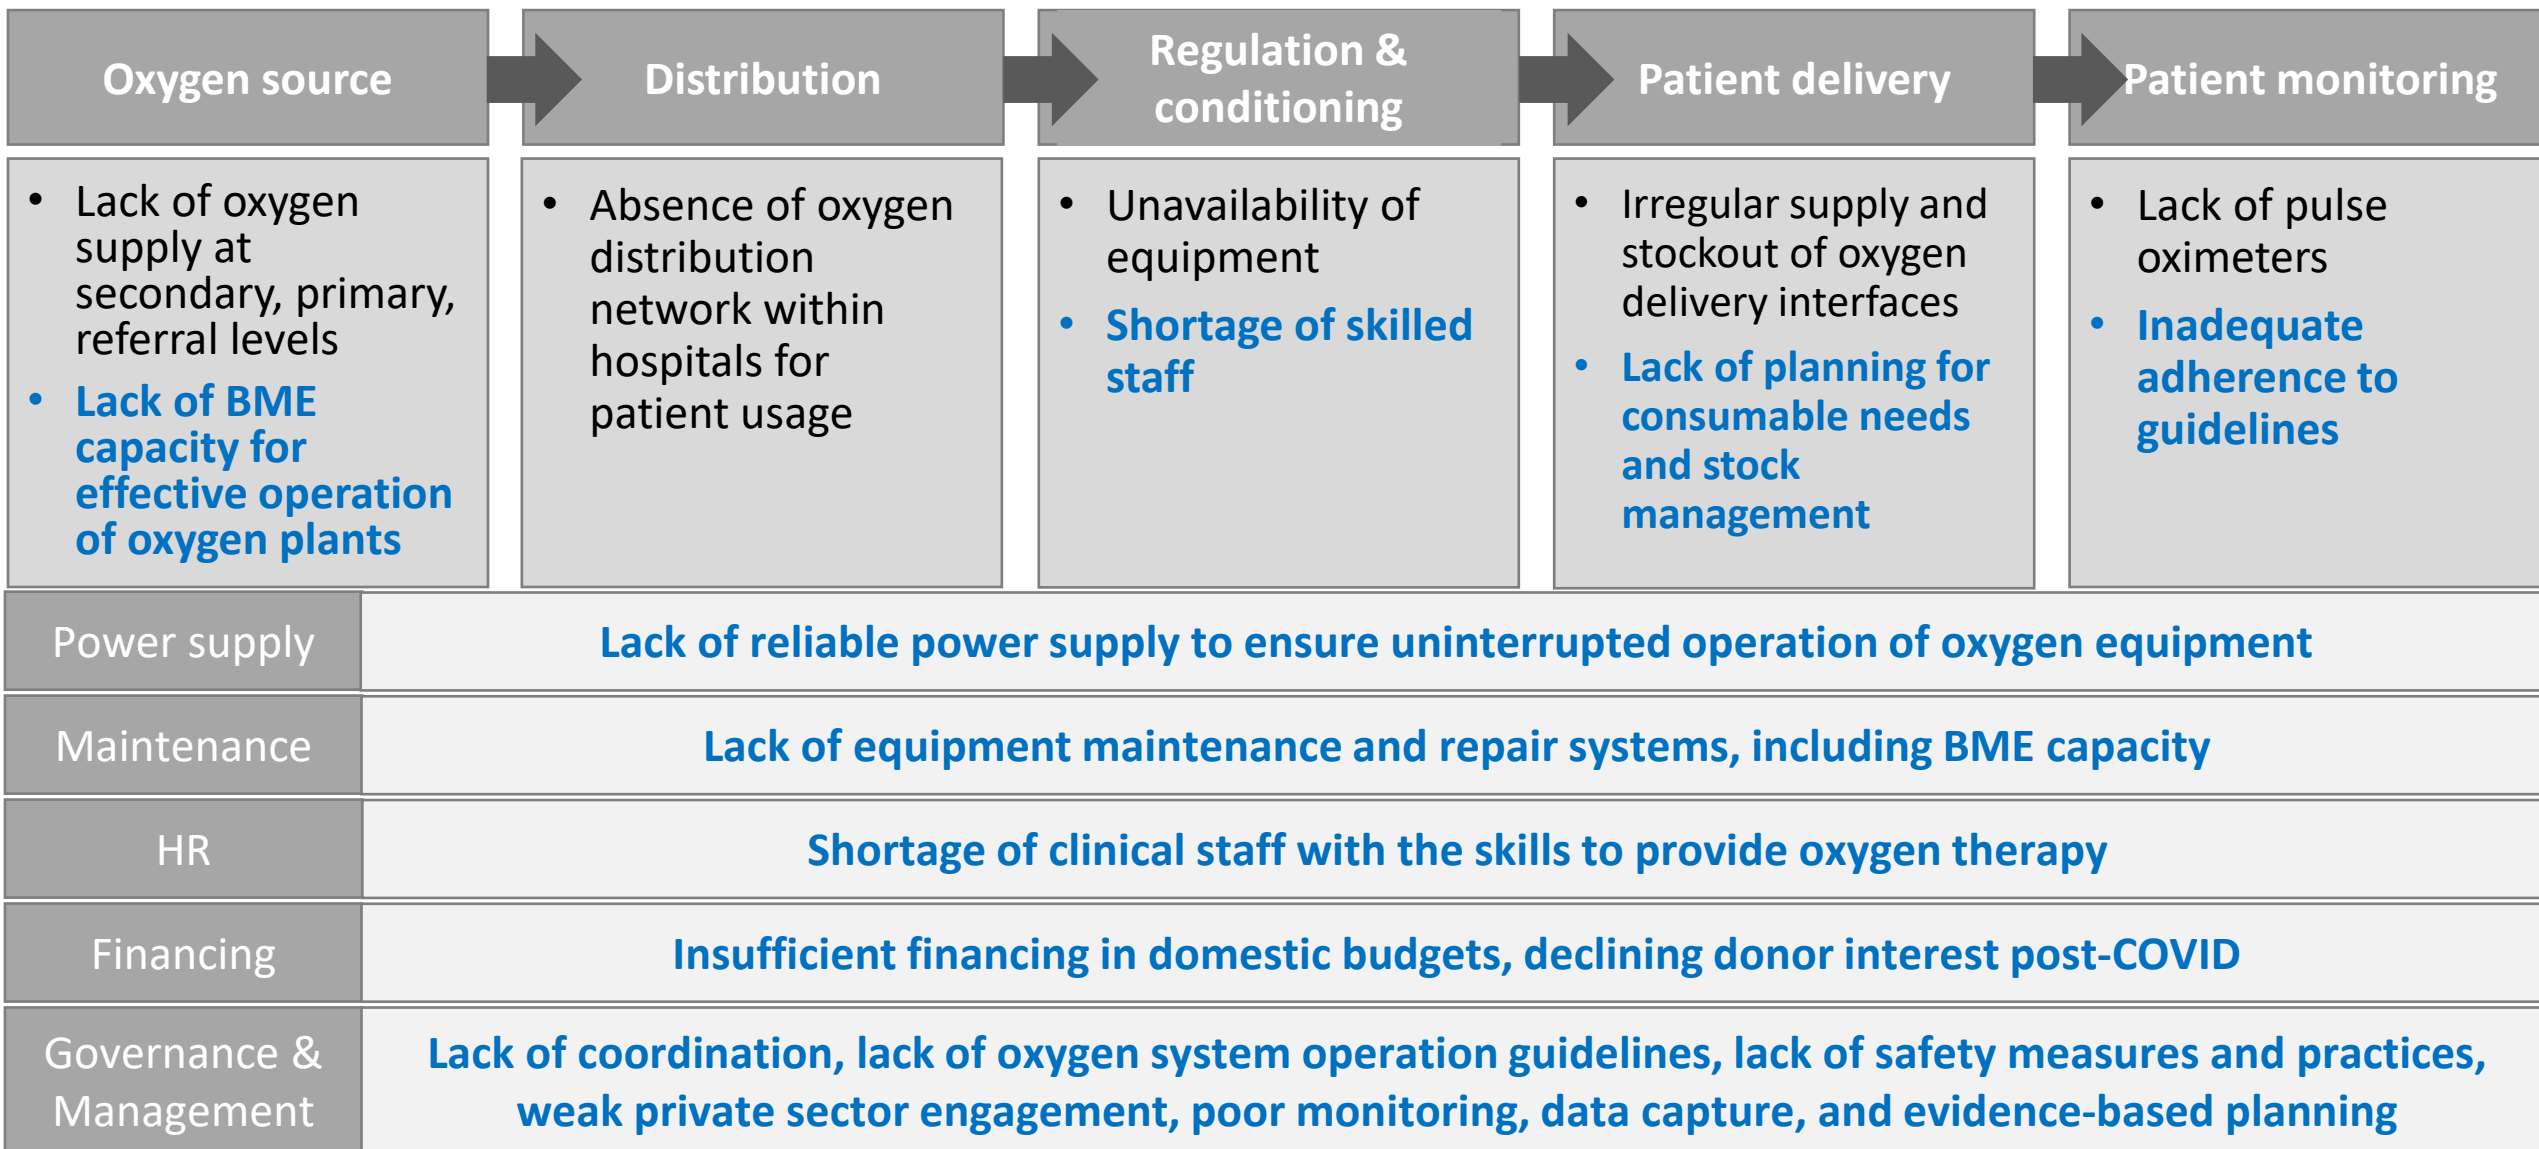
Oxygen source

- Lack of oxygen supply at secondary, primary, referral levels
- Lack of BME capacity for effective operation of oxygen plants

Distribution

- Absence of oxygen distribution network within hospitals for patient usage

Regulation & conditioning

- Unavailability of equipment
- Shortage of skilled staff

Patient delivery

- Irregular supply and stockout of oxygen delivery interfaces
- Lack of planning for consumable needs and stock management

Patient monitoring

- Lack of pulse oximeters
- Inadequate adherence to guidelines

| Power supply | Lack of reliable power supply to ensure uninterrupted operation of oxygen equipment |
|---|---|
| Maintenance | Lack of equipment maintenance and repair systems, including BME capacity |
| HR | Shortage of clinical staff with the skills to provide oxygen therapy |
| Financing | Insufficient financing in domestic budgets, declining donor interest post-COVID |
| Governance & Management | Lack of coordination, lack of oxygen system operation guidelines, lack of safety measures and practices, weak private sector engagement, poor monitoring, data capture, and evidence-based planning |